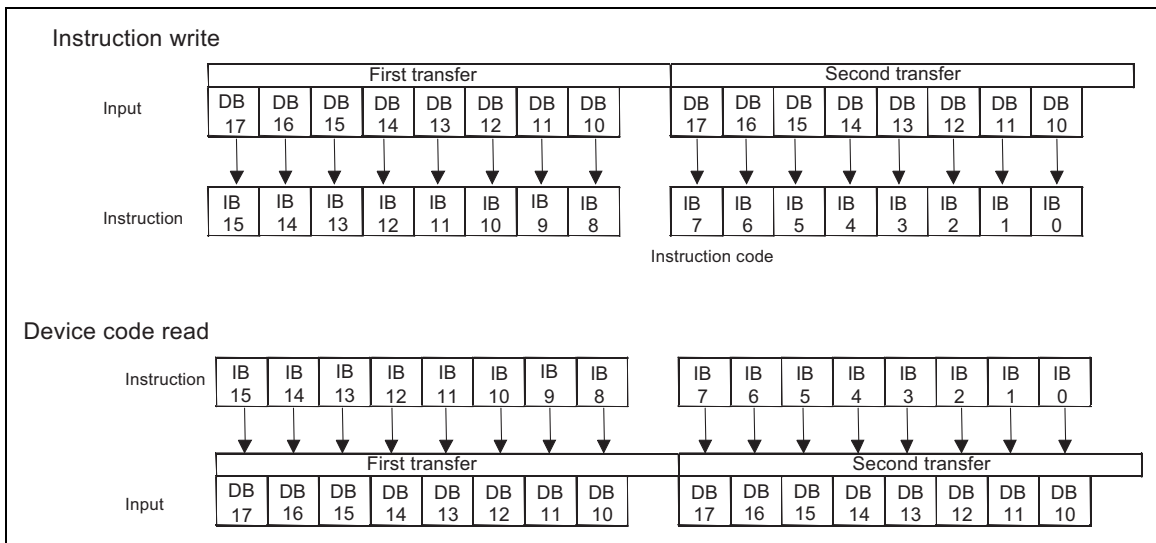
Instruction write

First transfer

Second transfer

Input

| DB 17 | DB 16 | DB 15 | DB 14 | DB 13 | DB 12 | DB 11 | DB 10 |
|---|---|---|---|---|---|---|---|

| DB 17 | DB 16 | DB 15 | DB 14 | DB 13 | DB 12 | DB 11 | DB 10 |
|---|---|---|---|---|---|---|---|

Instruction

| IB 15 | IB 14 | IB 13 | IB 12 | IB 11 | IB 10 | IB 9 | IB 8 |
|---|---|---|---|---|---|---|---|

| IB 7 | IB 6 | IB 5 | IB 4 | IB 3 | IB 2 | IB 1 | IB 0 |
|---|---|---|---|---|---|---|---|

Instruction code

Device code read

Instruction

| IB 15 | IB 14 | IB 13 | IB 12 | IB 11 | IB 10 | IB 9 | IB 8 |
|---|---|---|---|---|---|---|---|

| IB 7 | IB 6 | IB 5 | IB 4 | IB 3 | IB 2 | IB 1 | IB 0 |
|---|---|---|---|---|---|---|---|

First transfer

Second transfer

Input

| DB 17 | DB 16 | DB 15 | DB 14 | DB 13 | DB 12 | DB 11 | DB 10 |
|---|---|---|---|---|---|---|---|

| DB 17 | DB 16 | DB 15 | DB 14 | DB 13 | DB 12 | DB 11 | DB 10 |
|---|---|---|---|---|---|---|---|